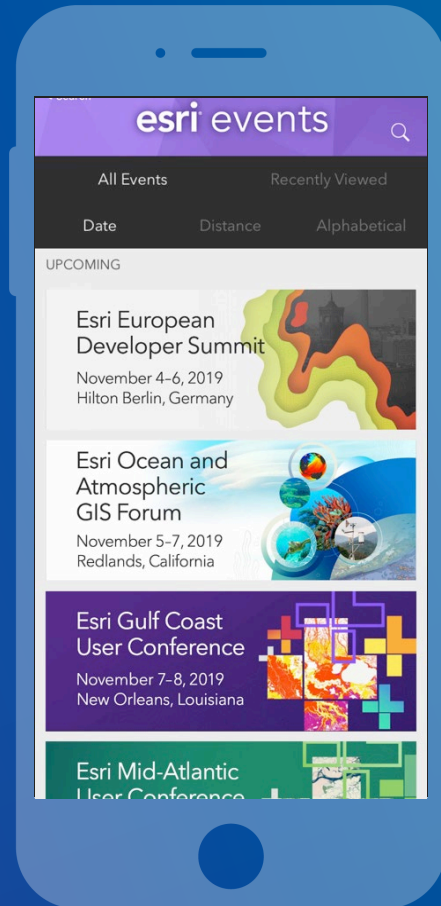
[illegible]

esri events

All Events
Recently Viewed

Date
Distance
Alphabetical

UPCOMING

Esri European Developer Summit
November 4–6, 2019
Hilton Berlin, Germany

Esri Ocean and Atmospheric GIS Forum
November 5–7, 2019
Redlands, California

Esri Gulf Coast User Conference
November 7–8, 2019
New Orleans, Louisiana

Esri Mid-Atlantic User Conference